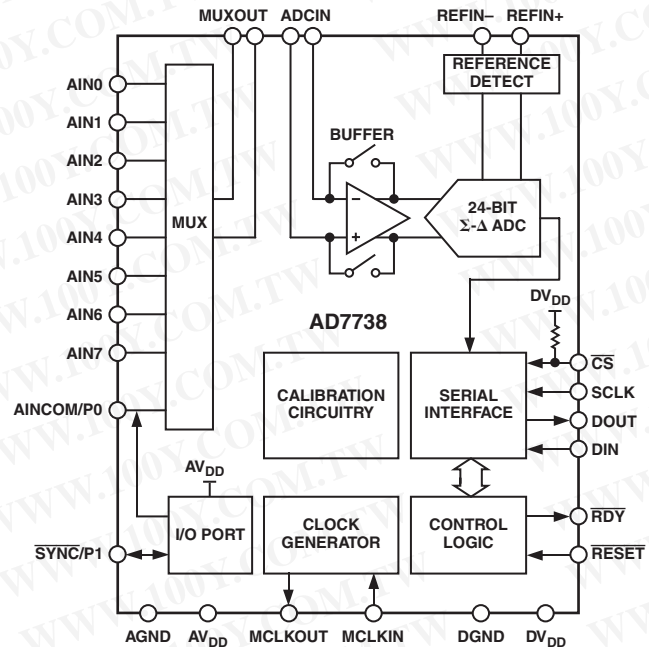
MUXOUT ADCIN REFIN– REFIN+

REFERENCE DETECT

AIN0
AIN1
AIN2
AIN3
AIN4
AIN5
AIN6
AIN7
AINCOM/P0

MUX

BUFFER

–
+

24-BIT
Σ-Δ ADC

$DV_{DD}$

AD7738

$\overline{CS}$
SCLK
DOUT
DIN

CALIBRATION CIRCUITRY

SERIAL INTERFACE

$AV_{DD}$

I/O PORT

CLOCK GENERATOR

CONTROL LOGIC

$\overline{RDY}$
$\overline{RESET}$

$\overline{SYNC}$/P1

AGND $AV_{DD}$ MCLKOUT MCLKIN DGND $DV_{DD}$

WWW.100Y.COM.TW